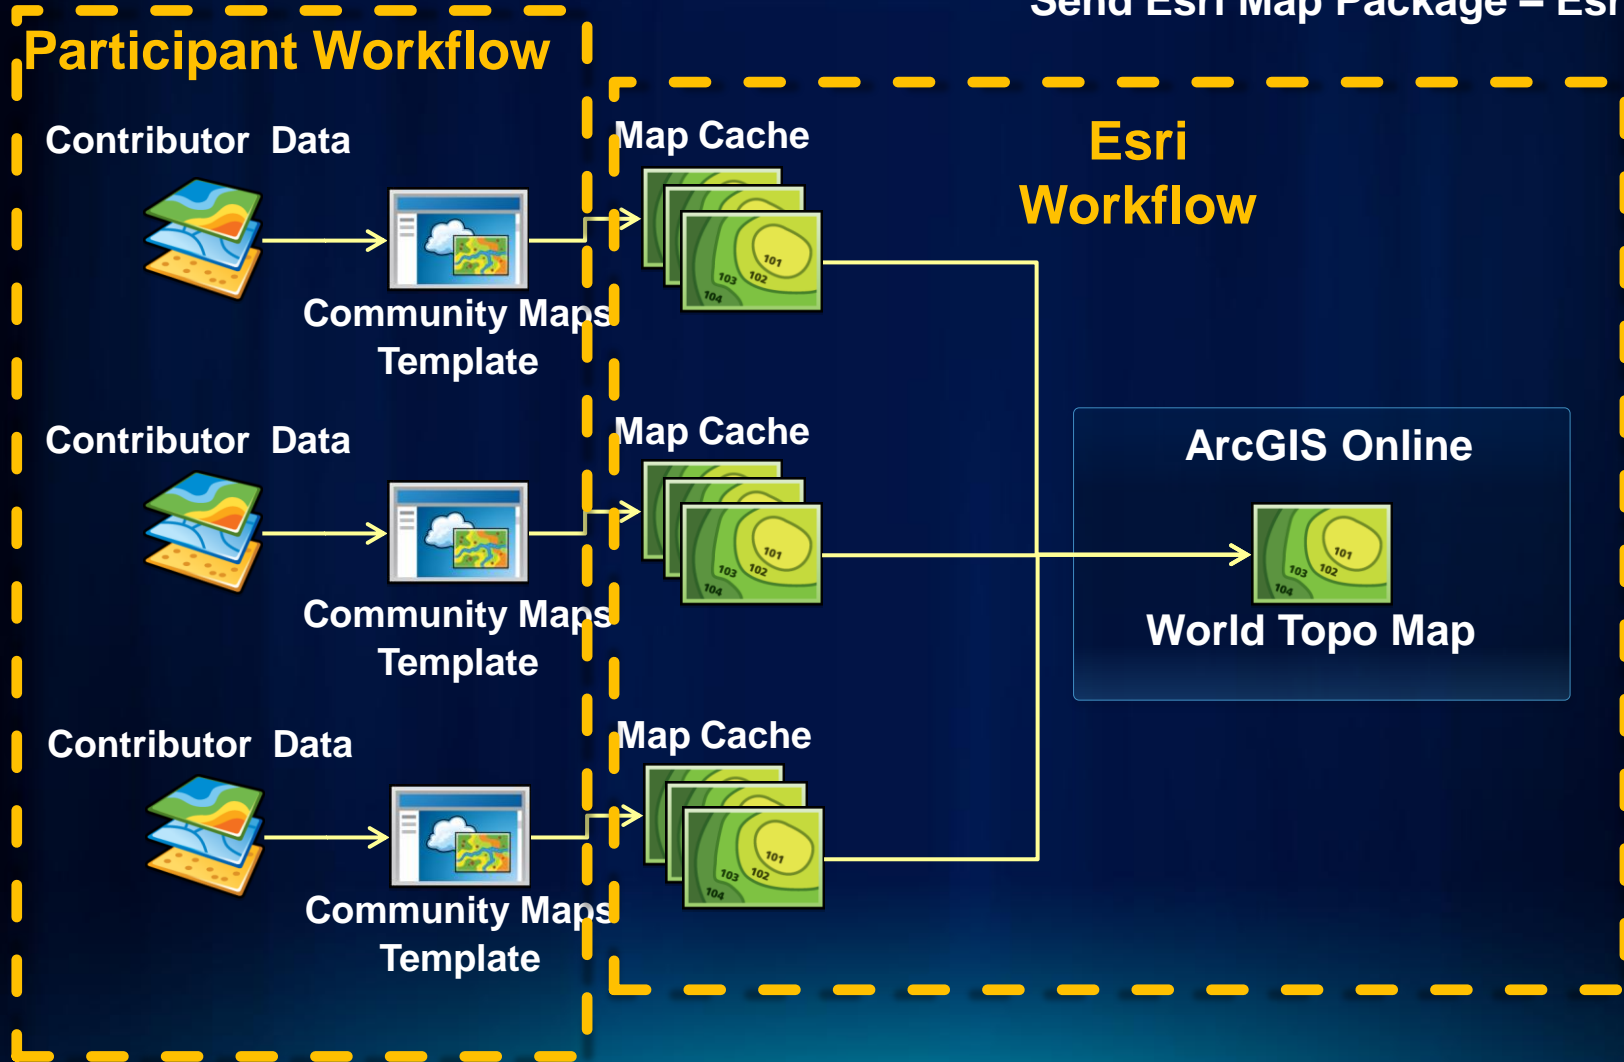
Send Esri Map Package – Esri

Participant Workflow

Contributor Data

Community Maps Template

Map Cache

101
102
103
104

Esri Workflow

Contributor Data

Community Maps Template

Map Cache

101
102
103
104

ArcGIS Online

101
102
103
104

World Topo Map

Contributor Data

Community Maps Template

Map Cache

101
102
103
104